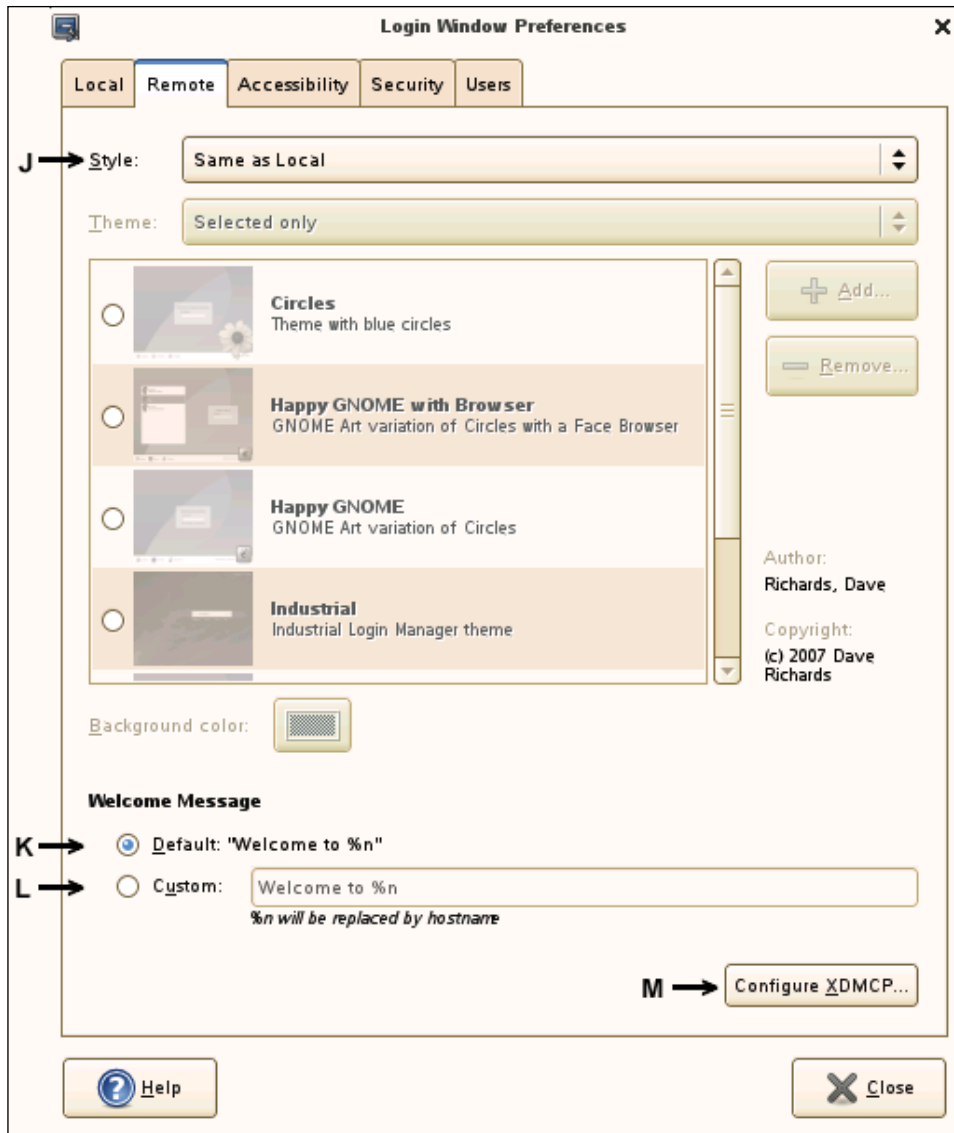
Login Window Preferences

Local | Remote | Accessibility | Security | Users

J Style: Same as Local

Theme: Selected only

Circles
Theme with blue circles

Happy GNOME with Browser
GNOME Art variation of Circles with a Face Browser

Happy GNOME
GNOME Art variation of Circles

Industrial
Industrial Login Manager theme

Add...

Remove...

Author:
Richards, Dave

Copyright:
(c) 2007 Dave Richards

Background color:

Welcome Message

K Default: "Welcome to %n"

L Custom: Welcome to %n

%n will be replaced by hostname

M Configure XDMCP...

Help

Close